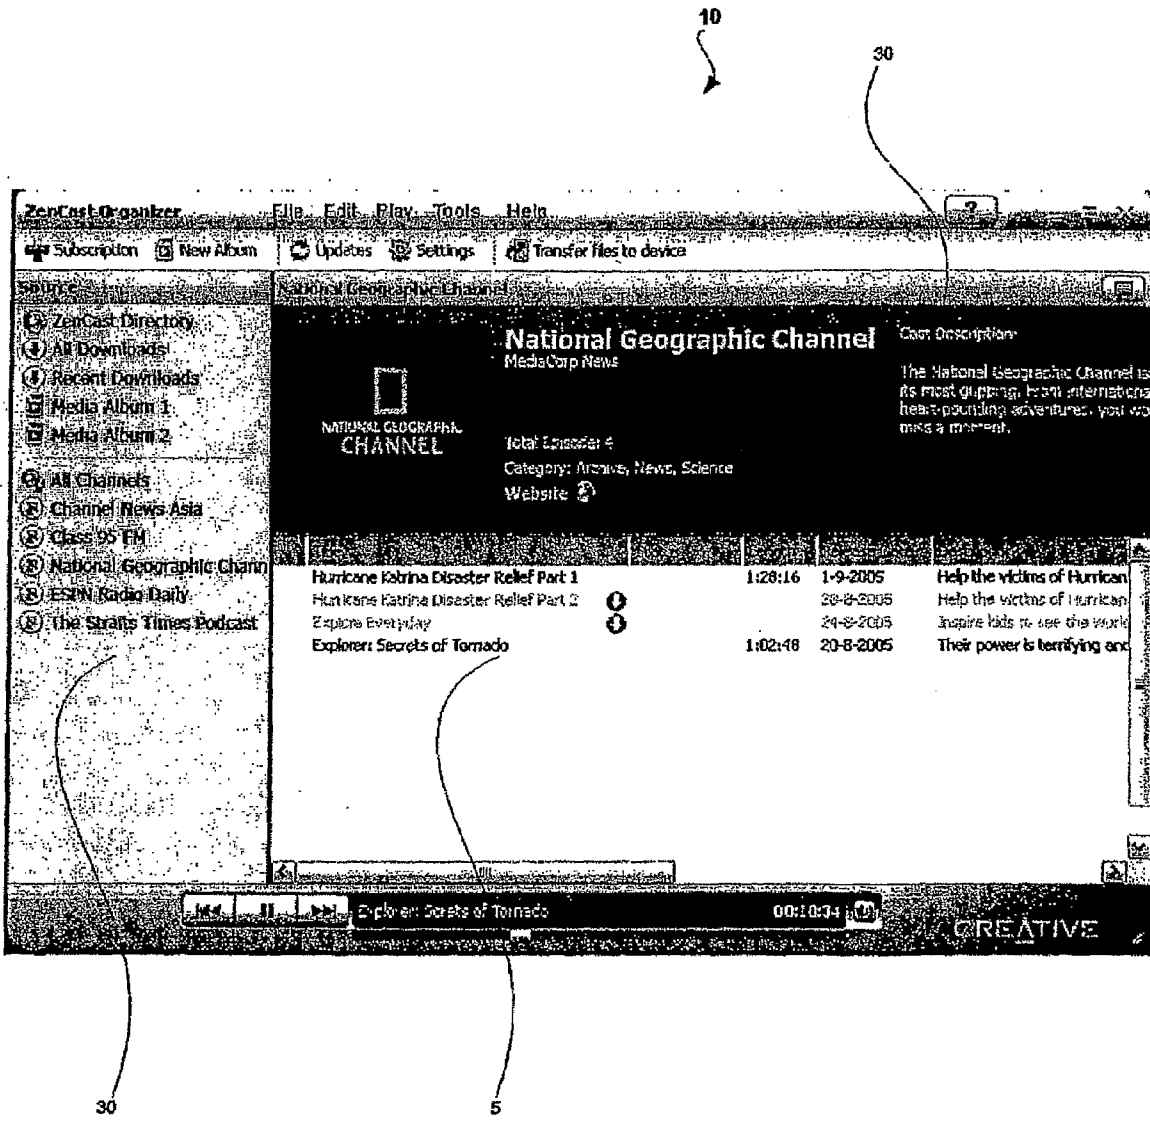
10

30

ZenCast Organizer File Edit Play Tools Help ?

Subscription New Album Updates Settings Transfer files to device

Source

ZenCast Directory
All Downloads
Recent Downloads
Media Album 1
Media Album 2

All Channels
Channel News Asia
Class 95 FM
National Geographic Chann
ESPN Radio Daily
The Straits Times Podcast

National Geographic Channel

National Geographic Channel
MediaCorp News

NATIONAL GEOGRAPHIC CHANNEL

Total Episodes: 4
Category: Archive, News, Science
Website

Cast Description:

The National Geographic Channel is its most gripping. From internationa heart-pounding adventures, you wo miss a moment.

| | | | |
|---|---|---|---|
| Hurricane Katrina Disaster Relief Part 1 | 1:28:16 | 1-9-2005 | Help the victims of Hurrican |
| Hurricane Katrina Disaster Relief Part 2 | | 28-8-2005 | Help the victims of Hurrican |
| Explore Everyday | | 24-8-2005 | Inspire kids to see the world |
| Explorer: Secrets of Tornado | 1:02:48 | 20-8-2005 | Their power is terrifying and |

Explorer: Secrets of Tornado 00:10:34

CREATIVE

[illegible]

30

5